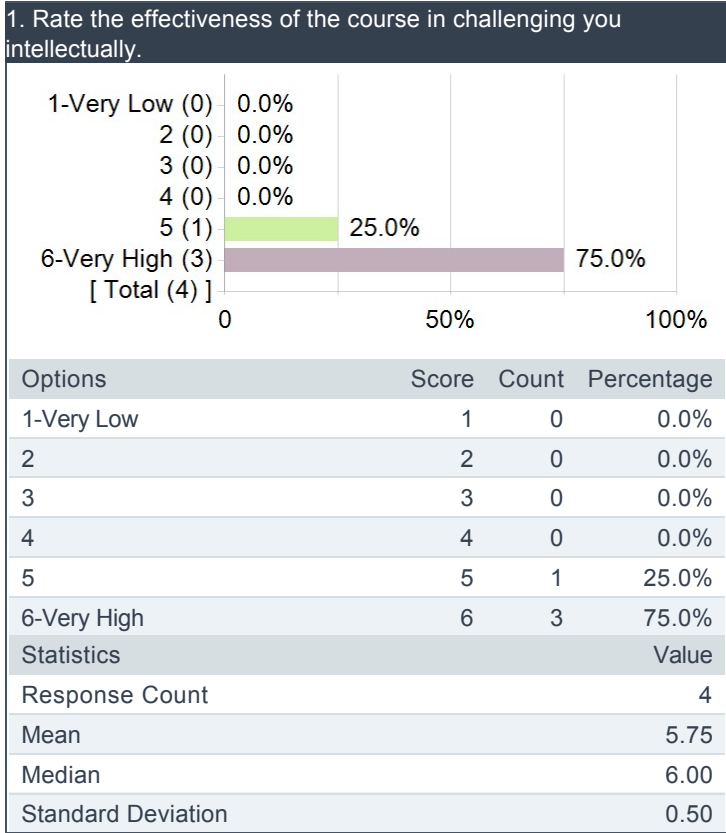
1. Rate the effectiveness of the course in challenging you intellectually.

1-Very Low (0) 0.0%
2 (0) 0.0%
3 (0) 0.0%
4 (0) 0.0%
5 (1) 25.0%
6-Very High (3) 75.0%
[ Total (4) ]
0 50% 100%

| Options | Score | Count | Percentage |
|---|---|---|---|
| 1-Very Low | 1 | 0 | 0.0% |
| 2 | 2 | 0 | 0.0% |
| 3 | 3 | 0 | 0.0% |
| 4 | 4 | 0 | 0.0% |
| 5 | 5 | 1 | 25.0% |
| 6-Very High | 6 | 3 | 75.0% |

| Statistics | Value |
|---|---|
| Response Count | 4 |
| Mean | 5.75 |
| Median | 6.00 |
| Standard Deviation | 0.50 |